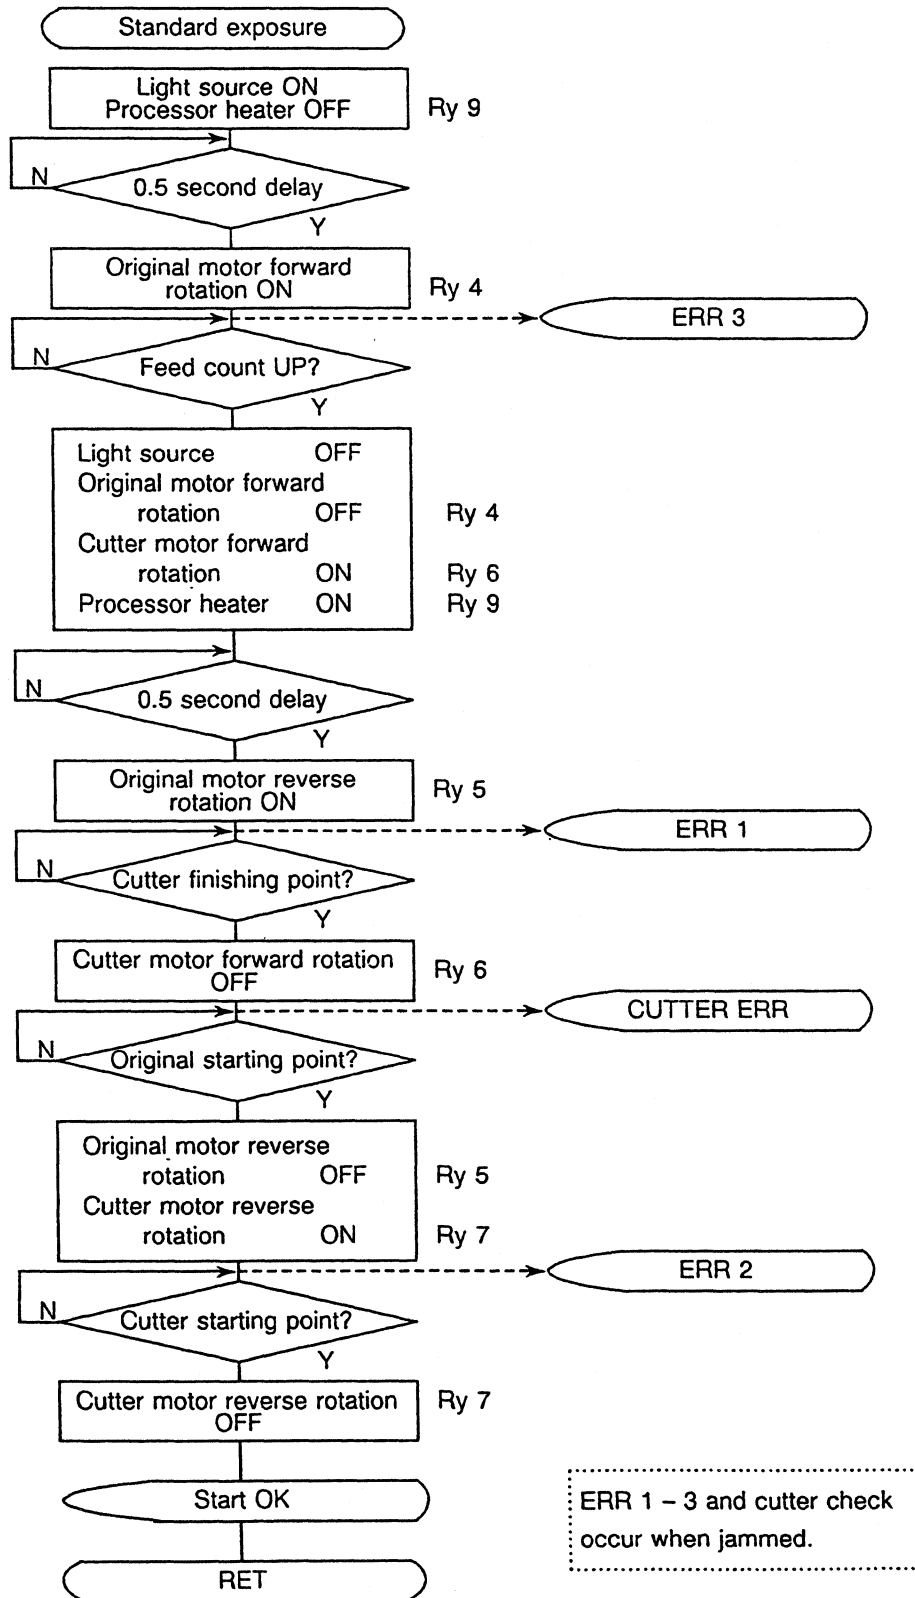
Standard exposure

Light source ON
Processor heater OFF

Ry 9

N

0.5 second delay

Y

Original motor forward rotation ON

Ry 4

ERR 3

N

Feed count UP?

Y

Light source OFF
Original motor forward rotation OFF
Cutter motor forward rotation ON
Processor heater ON

Ry 4
Ry 6
Ry 9

N

0.5 second delay

Y

Original motor reverse rotation ON

Ry 5

ERR 1

N

Cutter finishing point?

Y

Cutter motor forward rotation OFF

Ry 6

CUTTER ERR

N

Original starting point?

Y

Original motor reverse rotation OFF
Cutter motor reverse rotation ON

Ry 5
Ry 7

ERR 2

N

Cutter starting point?

Y

Cutter motor reverse rotation OFF

Ry 7

Start OK

RET

ERR 1 – 3 and cutter check occur when jammed.